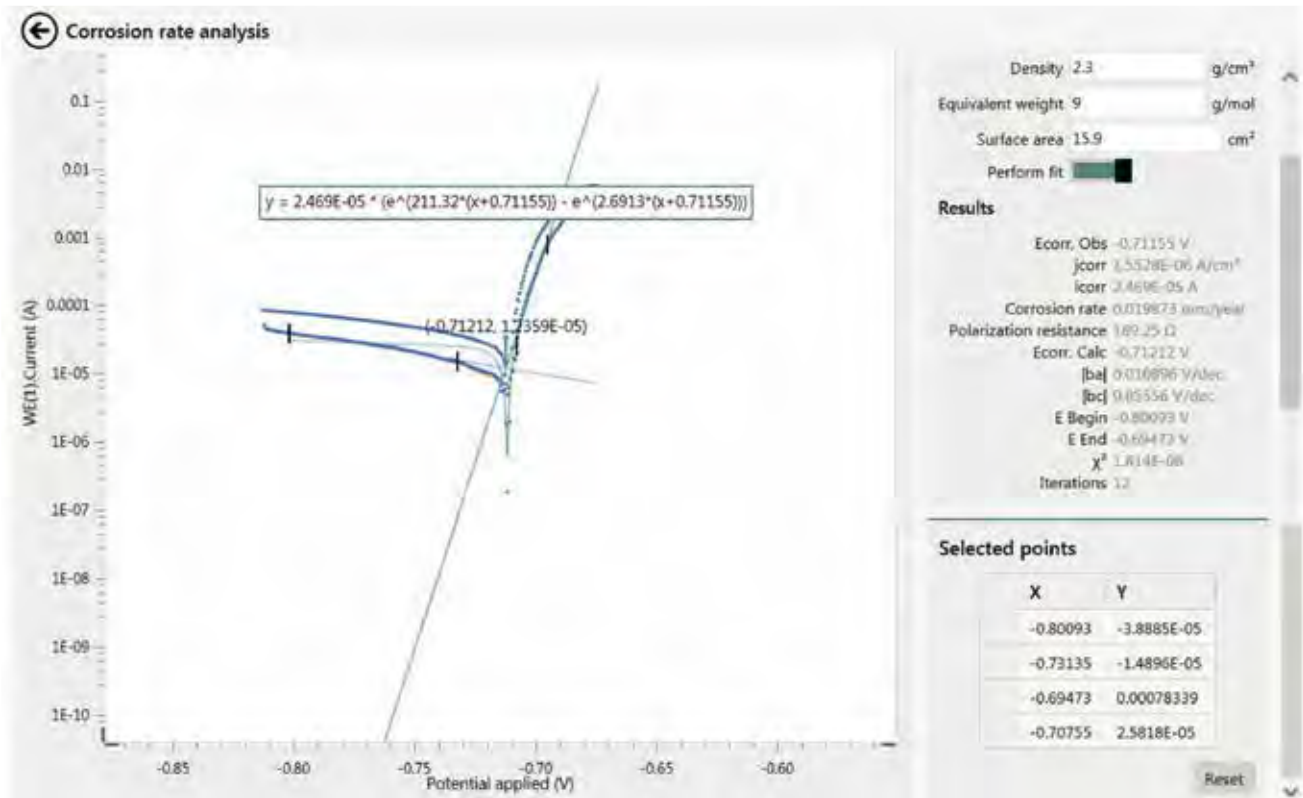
Corrosion rate analysis

0.1
0.01
0.001
0.0001
1E-05
1E-06
1E-07
1E-08
1E-09
1E-10

WE(1).Current (A)

y = 2.469E-05 * (e^(211.32*(x+0.71155)) - e^(2.6913*(x+0.71155)))

(-0.71212, 1.2359E-05)

-0.85 -0.80 -0.75 -0.70 -0.65 -0.60
Potential applied (V)

Density 2.3 g/cm³
Equivalent weight 9 g/mol
Surface area 15.9 cm²
Perform fit

Results

Ecorr, Obs -0.71155 V
jcorr 1.5528E-06 A/cm²
icorr 2.469E-05 A
Corrosion rate 0.019873 mm/year
Polarization resistance 189.25 Ω
Ecorr, Calc -0.71212 V
|ba| 0.010896 V/dec
|bc| 0.85556 V/dec
E Begin -0.80093 V
E End -0.69473 V
$\chi^2$ 1.814E-08
Iterations 12

Selected points

| X | Y |
|---|---|
| -0.80093 | -3.8885E-05 |
| -0.73135 | -1.4896E-05 |
| -0.69473 | 0.00078339 |
| -0.70755 | 2.5818E-05 |

Reset